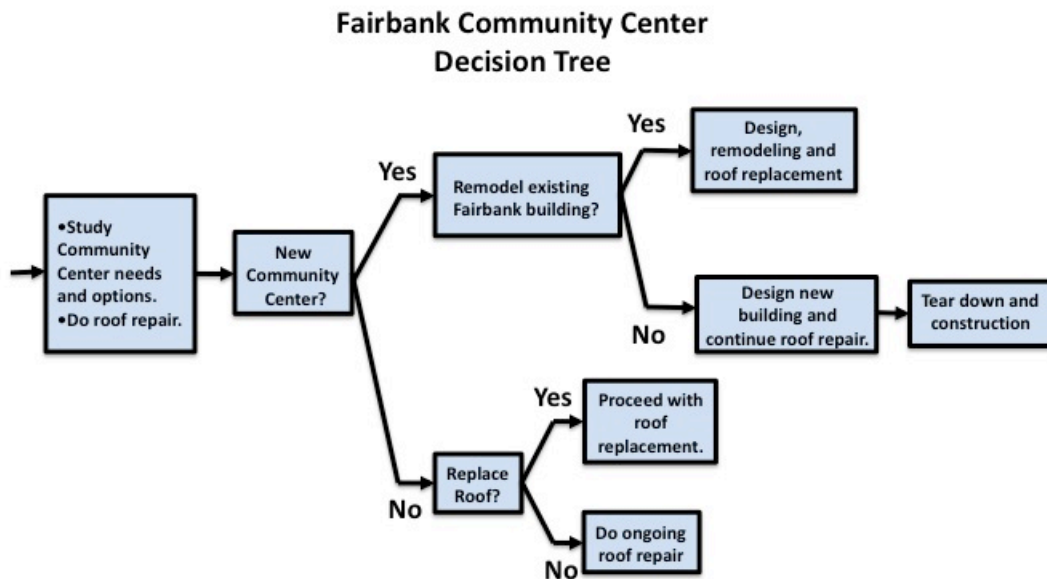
Fairbank Community Center
Decision Tree

•Study Community Center needs and options.
•Do roof repair.

New Community Center?

Yes

Remodel existing Fairbank building?

Yes

Design, remodeling and roof replacement

No

Design new building and continue roof repair.

Tear down and construction

No

Replace Roof?

Yes

Proceed with roof replacement.

No

Do ongoing roof repair